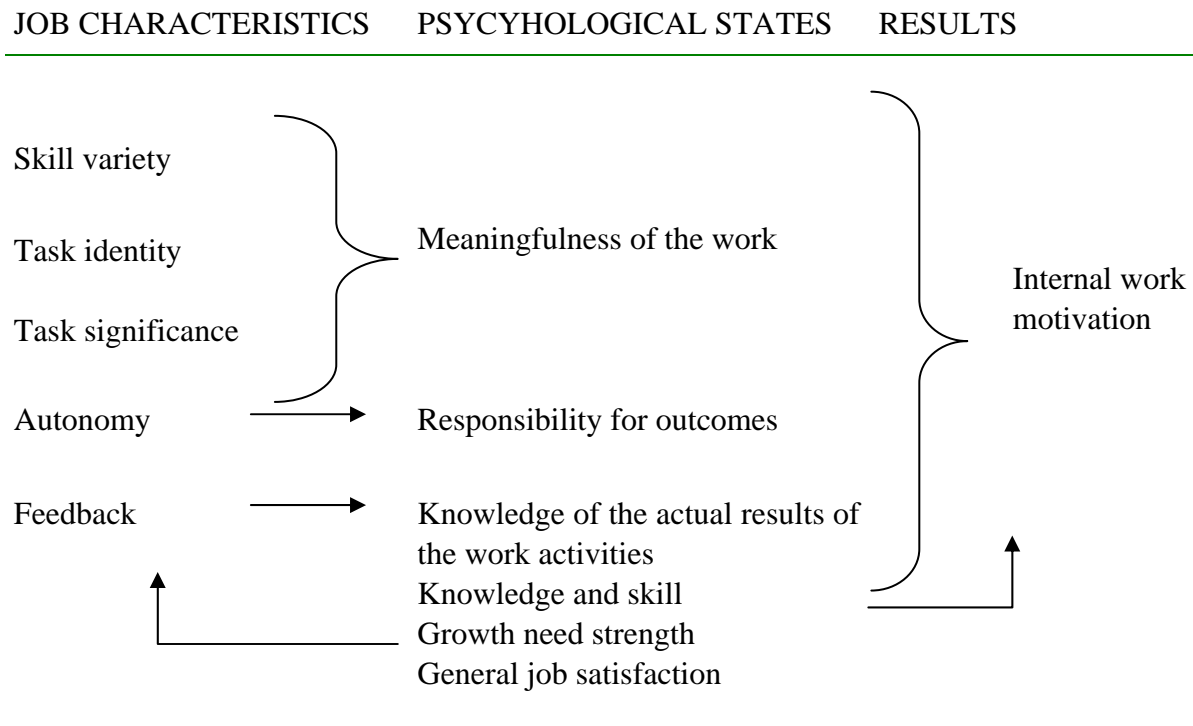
JOB CHARACTERISTICS PSYCYHOLOGICAL STATES RESULTS

Skill variety

Task identity

Task significance

Meaningfulness of the work

Internal work motivation

Autonomy

Responsibility for outcomes

Feedback

Knowledge of the actual results of the work activities
Knowledge and skill
Growth need strength
General job satisfaction